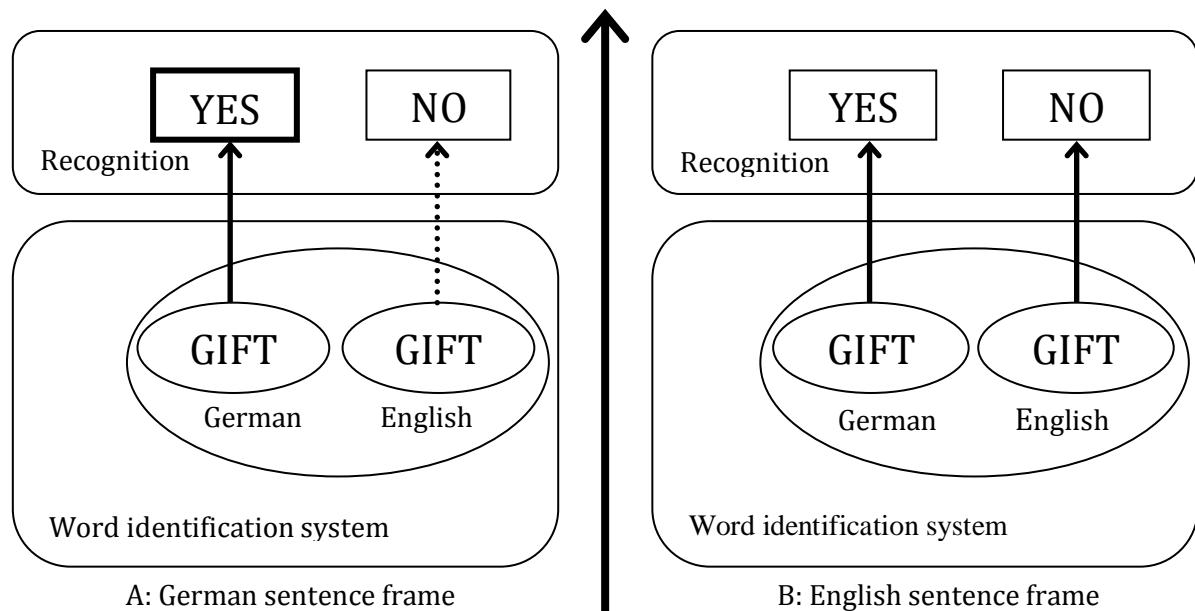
YES

NO

Recognition

GIFT

GIFT

German

English

Word identification system

A: German sentence frame

YES

NO

Recognition

GIFT

GIFT

German

English

Word identification system

B: English sentence frame